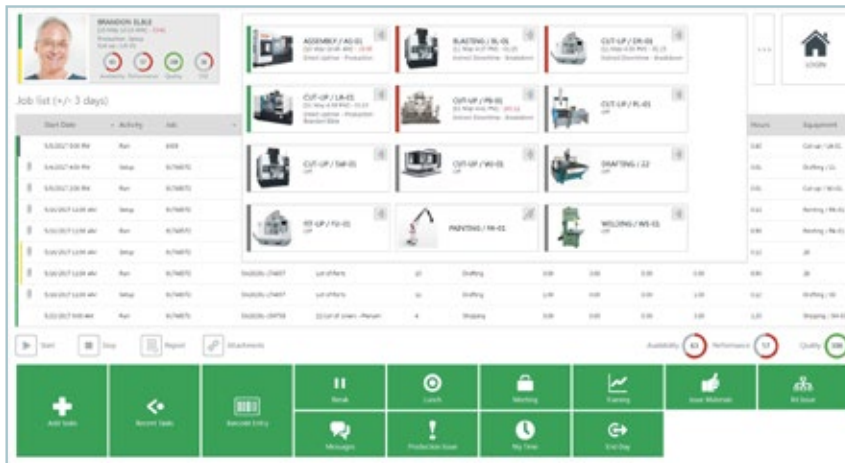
BRANDON ELBLE

LOGIN

Job list (+/- 3 days)

Start Date | Activity | Job

ASSEMBLY / AS-01

BLASTING / BL-01

CUT-UP / CR-01

CUT-UP / LR-01

CUT-UP / PB-01

CUT-UP / PL-01

CUT-UP / TAP-01

CUT-UP / WJ-01

DRAFTING / 22

FIT-UP / FU-01

PAINTING / PA-01

WELDING / WS-01

Hours | Equipment

Start | Stop | Report | Attachments

Availability | Performance | Quality

Add Tasks | Recent Tasks | Barcode Entry | Break | Lunch | Meeting | Training | Issue Materials | Kit Issue | Messages | Production Issue | My Time | End Day